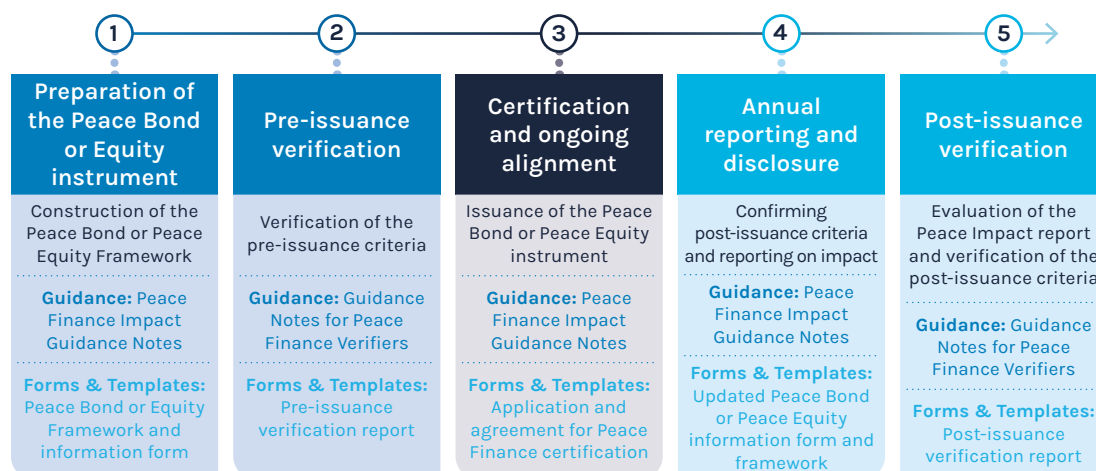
1

Preparation of the Peace Bond or Equity instrument

Construction of the Peace Bond or Peace Equity Framework

Guidance: Peace Finance Impact Guidance Notes

Forms & Templates: Peace Bond or Equity Framework and information form

2

Pre-issuance verification

Verification of the pre-issuance criteria

Guidance: Guidance Notes for Peace Finance Verifiers

Forms & Templates: Pre-issuance verification report

3

Certification and ongoing alignment

Issuance of the Peace Bond or Peace Equity instrument

Guidance: Peace Finance Impact Guidance Notes

Forms & Templates: Application and agreement for Peace Finance certification

4

Annual reporting and disclosure

Confirming post-issuance criteria and reporting on impact

Guidance: Peace Finance Impact Guidance Notes

Forms & Templates: Updated Peace Bond or Peace Equity information form and framework

5

Post-issuance verification

Evaluation of the Peace Impact report and verification of the post-issuance criteria

Guidance: Guidance Notes for Peace Finance Verifiers

Forms & Templates: Post-issuance verification report